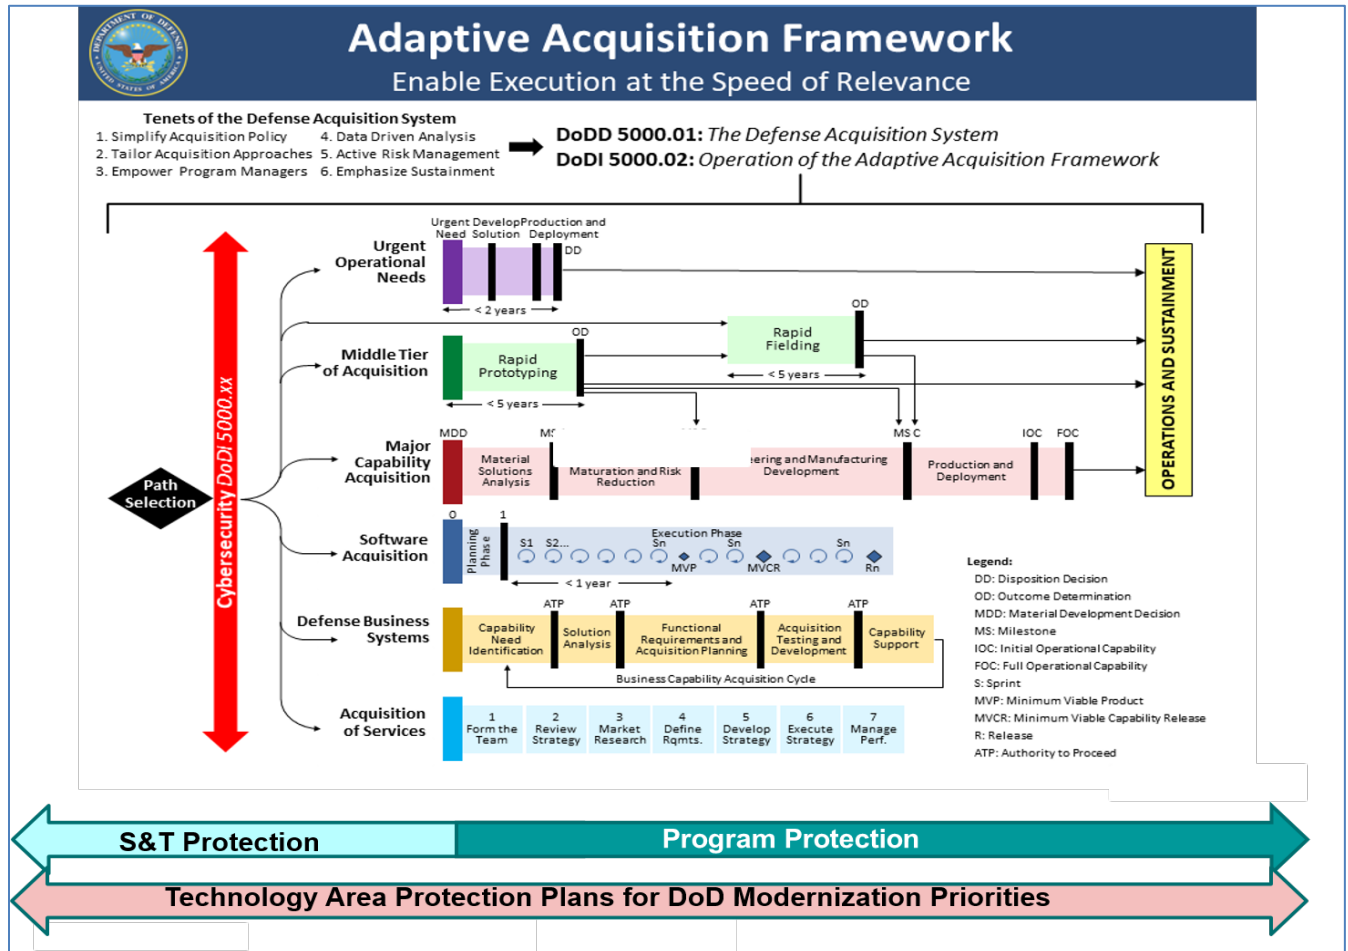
Adaptive Acquisition Framework
Enable Execution at the Speed of Relevance

Tenets of the Defense Acquisition System
1. Simplify Acquisition Policy
2. Tailor Acquisition Approaches
3. Empower Program Managers
4. Data Driven Analysis
5. Active Risk Management
6. Emphasize Sustainment

DoDD 5000.01: The Defense Acquisition System
DoDI 5000.02: Operation of the Adaptive Acquisition Framework

Path Selection

Cybersecurity DoDI 5000.xx

Urgent Operational Needs
Urgent Need
Develop Solution
Production and Deployment
DD
< 2 years

Middle Tier of Acquisition
Rapid Prototyping
OD
< 5 years
Rapid Fielding
OD
< 5 years

Major Capability Acquisition
MDD
MS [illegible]
Material Solutions Analysis
Maturation and Risk Reduction
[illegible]ering and Manufacturing Development
MS C
Production and Deployment
IOC
FOC

Software Acquisition
0
1
Planning Phase
Execution Phase
S1 S2... Sn Sn Sn
MVP
MVCR
Rn
< 1 year

Defense Business Systems
ATP ATP ATP ATP
Capability Need Identification
Solution Analysis
Functional Requirements and Acquisition Planning
Acquisition Testing and Development
Capability Support
Business Capability Acquisition Cycle

Acquisition of Services
1 Form the Team
2 Review Strategy
3 Market Research
4 Define Rqmts.
5 Develop Strategy
6 Execute Strategy
7 Manage Perf.

OPERATIONS AND SUSTAINMENT

Legend:
DD: Disposition Decision
OD: Outcome Determination
MDD: Material Development Decision
MS: Milestone
IOC: Initial Operational Capability
FOC: Full Operational Capability
S: Sprint
MVP: Minimum Viable Product
MVCR: Minimum Viable Capability Release
R: Release
ATP: Authority to Proceed

S&T Protection
Program Protection
Technology Area Protection Plans for DoD Modernization Priorities